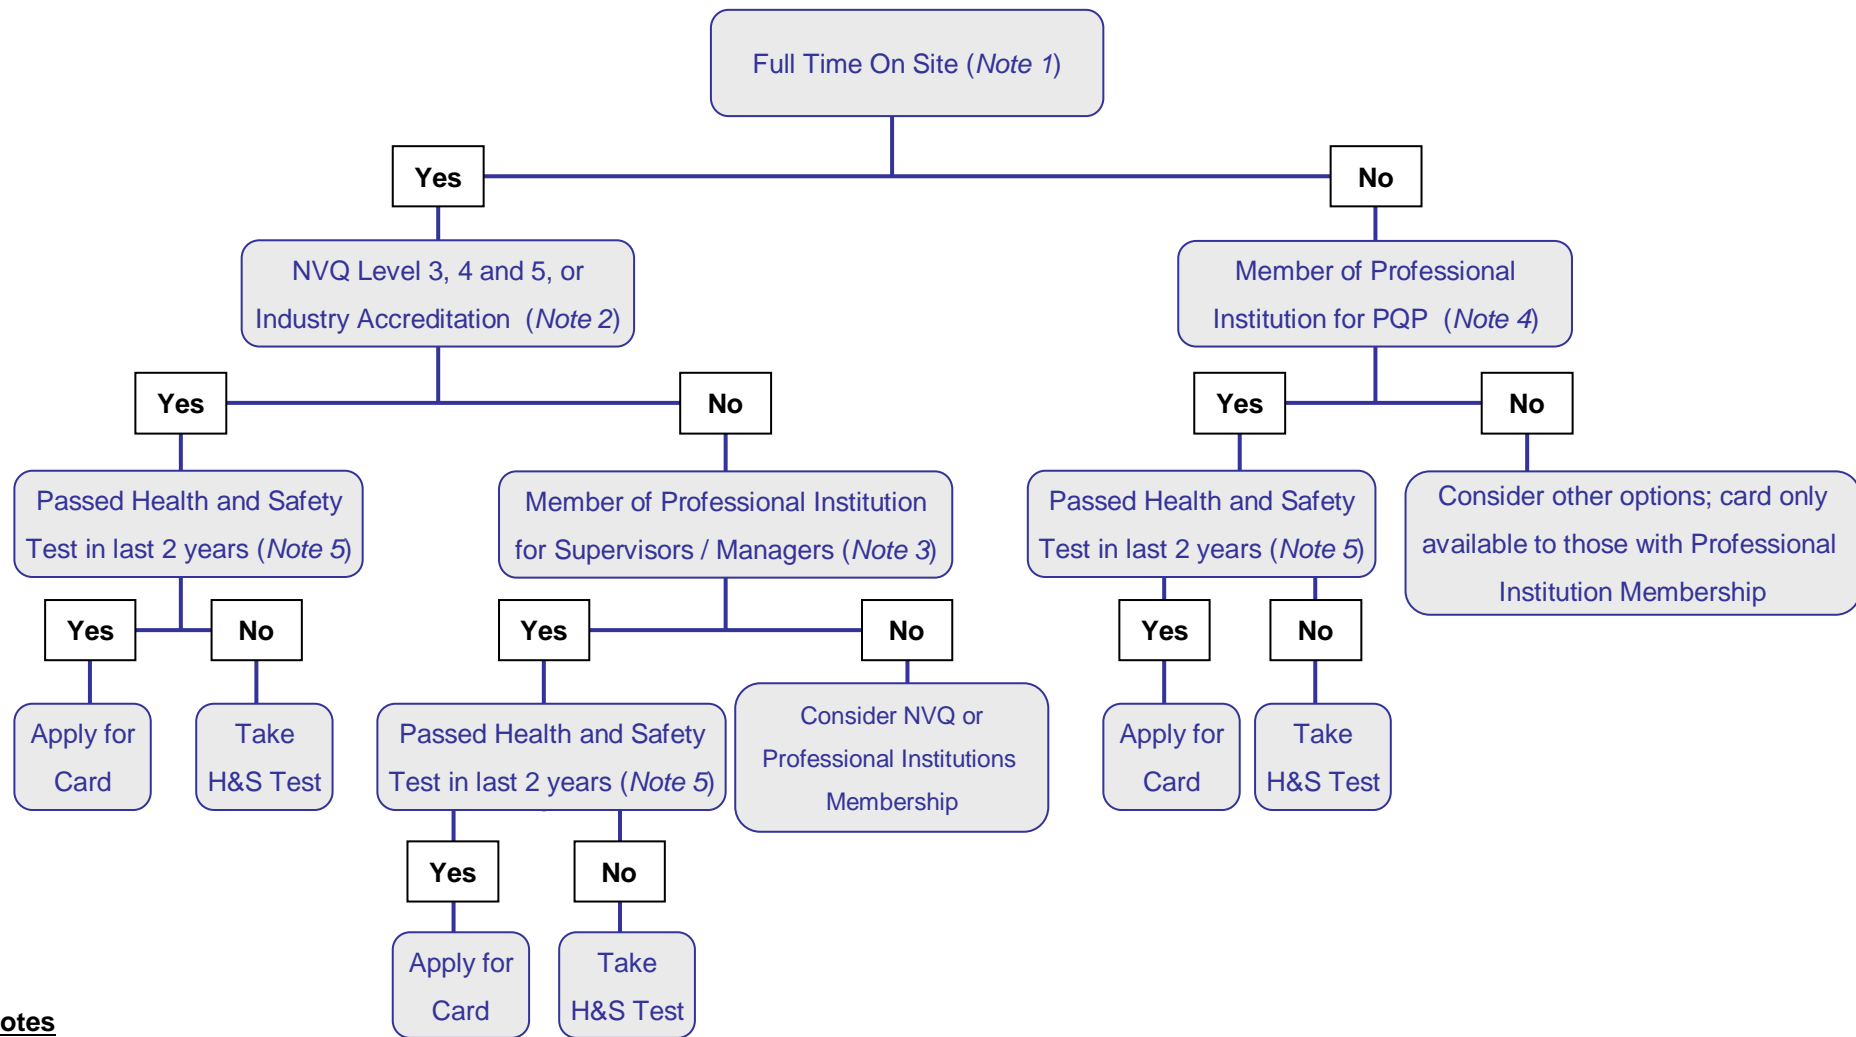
Full Time On Site (*Note 1*)

Yes

No

NVQ Level 3, 4 and 5, or Industry Accreditation (*Note 2*)

Member of Professional Institution for PQP (*Note 4*)

Yes

No

Yes

No

Passed Health and Safety Test in last 2 years (*Note 5*)

Member of Professional Institution for Supervisors / Managers (*Note 3*)

Passed Health and Safety Test in last 2 years (*Note 5*)

Consider other options; card only available to those with Professional Institution Membership

Yes

No

Yes

No

Yes

No

Apply for Card

Take H&S Test

Passed Health and Safety Test in last 2 years (*Note 5*)

Consider NVQ or Professional Institutions Membership

Apply for Card

Take H&S Test

Yes

No

Apply for Card

Take H&S Test

otes